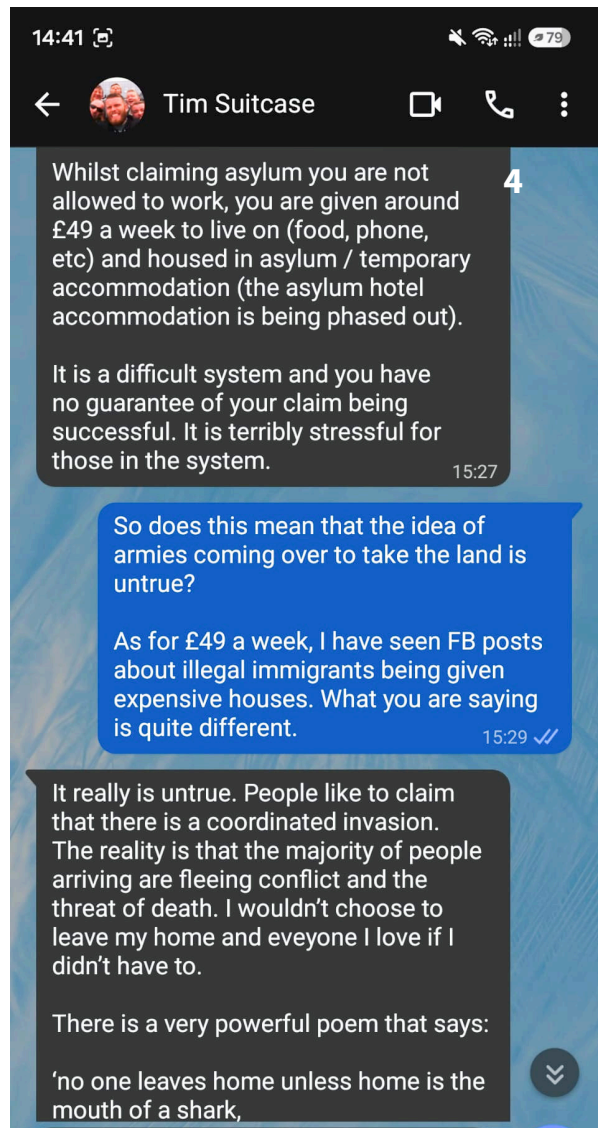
14:41

79

Tim Suitcase

4

Whilst claiming asylum you are not allowed to work, you are given around £49 a week to live on (food, phone, etc) and housed in asylum / temporary accommodation (the asylum hotel accommodation is being phased out).

It is a difficult system and you have no guarantee of your claim being successful. It is terribly stressful for those in the system.

15:27

So does this mean that the idea of armies coming over to take the land is untrue?

As for £49 a week, I have seen FB posts about illegal immigrants being given expensive houses. What you are saying is quite different.

15:29

It really is untrue. People like to claim that there is a coordinated invasion. The reality is that the majority of people arriving are fleeing conflict and the threat of death. I wouldn't choose to leave my home and eveyone I love if I didn't have to.

There is a very powerful poem that says:

'no one leaves home unless home is the mouth of a shark,